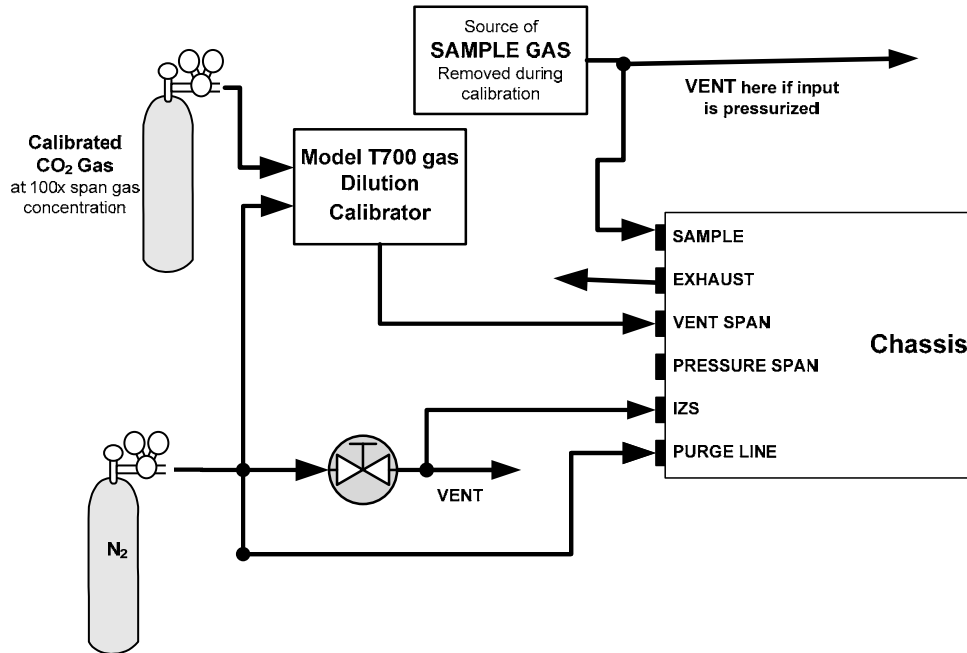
Source of
SAMPLE GAS
Removed during calibration

VENT here if input is pressurized

Calibrated
$CO_2$ Gas
at 100x span gas concentration

Model T700 gas Dilution Calibrator

SAMPLE
EXHAUST
VENT SPAN
PRESSURE SPAN
IZS
PURGE LINE

Chassis

VENT

$N_2$